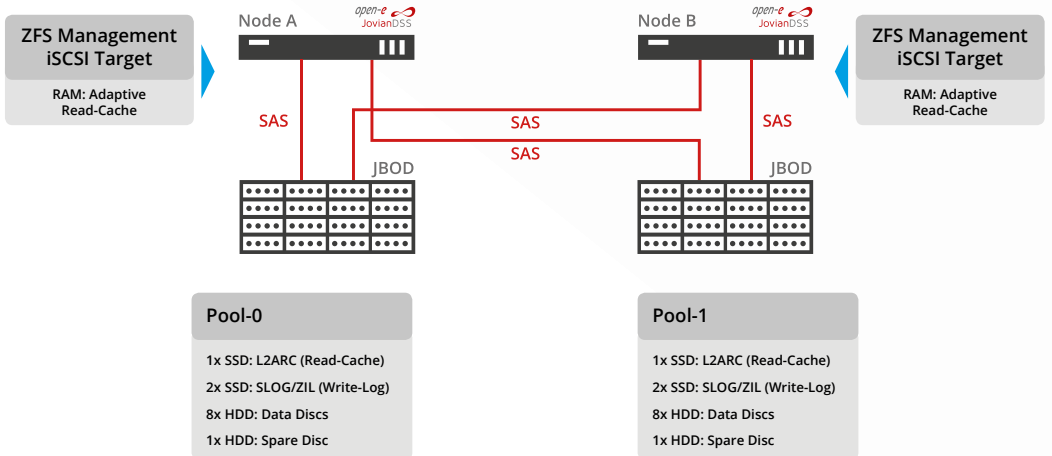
ZFS Management iSCSI Target

RAM: Adaptive Read-Cache

Node A

open-e JovianDSS

SAS

SAS

SAS

JBOD

Node B

open-e JovianDSS

SAS

JBOD

ZFS Management iSCSI Target

RAM: Adaptive Read-Cache

Pool-0

1x SSD: L2ARC (Read-Cache)
2x SSD: SLOG/ZIL (Write-Log)
8x HDD: Data Discs
1x HDD: Spare Disc

Pool-1

1x SSD: L2ARC (Read-Cache)
2x SSD: SLOG/ZIL (Write-Log)
8x HDD: Data Discs
1x HDD: Spare Disc